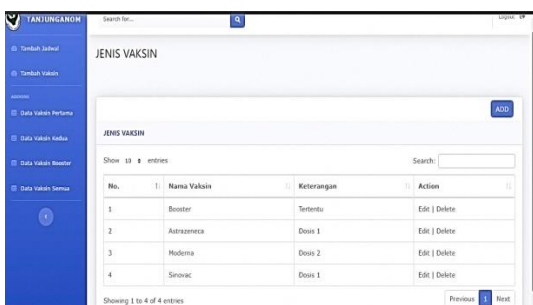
TANJUNGANOM

Search for...

Logout

Tambah Jadwal

Tambah Vaksin

Data Vaksin Pertama

Data Vaksin Kedua

Data Vaksin Booster

Data Vaksin Semua

JENIS VAKSIN

ADD

JENIS VAKSIN

Show 10 entries

Search:

| No. | Nama Vaksin | Keterangan | Action |
|---|---|---|---|
| 1 | Booster | Tertentu | Edit \| Delete |
| 2 | Astrazeneca | Dosis 1 | Edit \| Delete |
| 3 | Moderna | Dosis 2 | Edit \| Delete |
| 4 | Sinovac | Dosis 1 | Edit \| Delete |

Showing 1 to 4 of 4 entries

Previous 1 Next